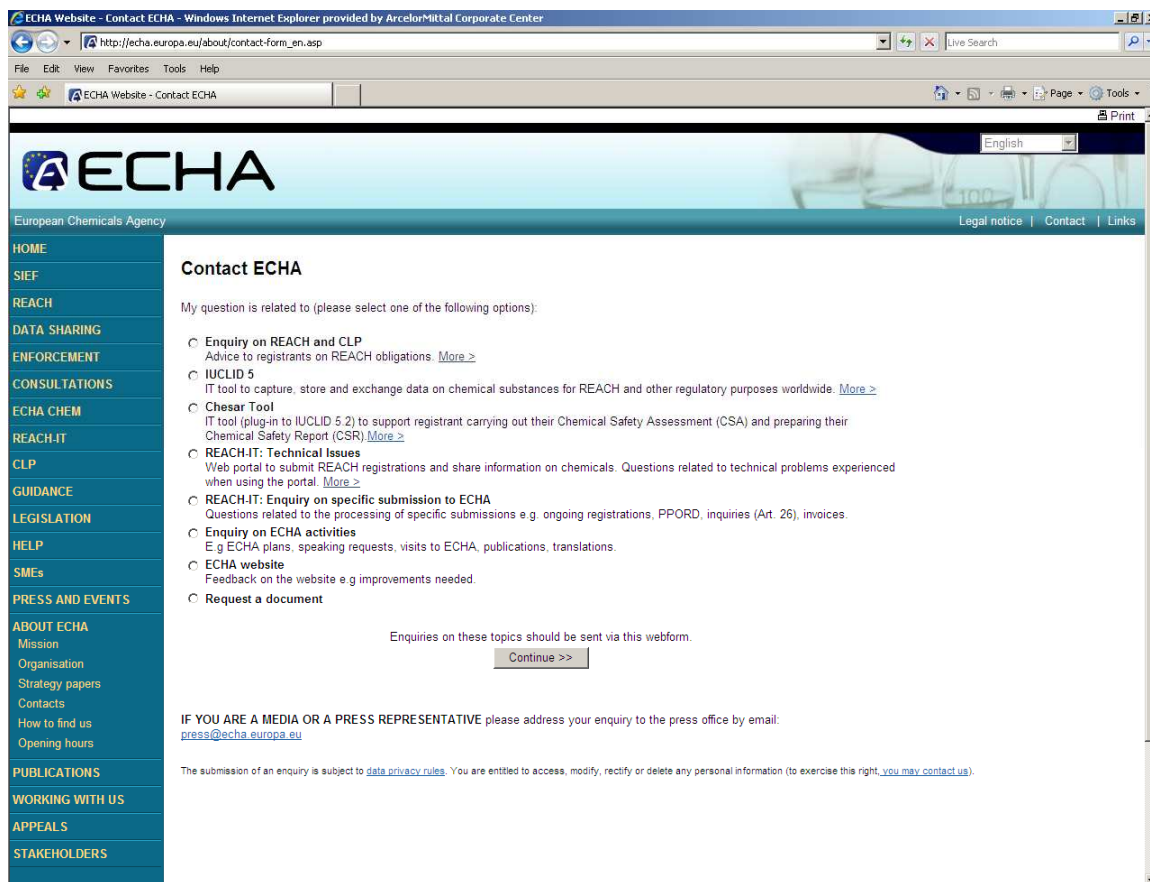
ECHA Website - Contact ECHA - Windows Internet Explorer provided by ArcelorMittal Corporate Center

http://echa.europa.eu/about/contact-form_en.asp

Live Search

File Edit View Favorites Tools Help

ECHA Website - Contact ECHA

Page Tools

Print

English

ECHA

European Chemicals Agency

Legal notice | Contact | Links

HOME
SIEF
REACH
DATA SHARING
ENFORCEMENT
CONSULTATIONS
ECHA CHEM
REACH-IT
CLP
GUIDANCE
LEGISLATION
HELP
SMEs
PRESS AND EVENTS
ABOUT ECHA
Mission
Organisation
Strategy papers
Contacts
How to find us
Opening hours
PUBLICATIONS
WORKING WITH US
APPEALS
STAKEHOLDERS

Contact ECHA

My question is related to (please select one of the following options):

Enquiry on REACH and CLP
Advice to registrants on REACH obligations. More >

IUCLID 5
IT tool to capture, store and exchange data on chemical substances for REACH and other regulatory purposes worldwide. More >

Chesar Tool
IT tool (plug-in to IUCLID 5.2) to support registrant carrying out their Chemical Safety Assessment (CSA) and preparing their Chemical Safety Report (CSR).More >

REACH-IT: Technical Issues
Web portal to submit REACH registrations and share information on chemicals. Questions related to technical problems experienced when using the portal. More >

REACH-IT: Enquiry on specific submission to ECHA
Questions related to the processing of specific submissions e.g. ongoing registrations, PPORD, inquiries (Art. 26), invoices.

Enquiry on ECHA activities
E.g ECHA plans, speaking requests, visits to ECHA, publications, translations.

ECHA website
Feedback on the website e.g improvements needed.

Request a document

Enquiries on these topics should be sent via this webform.

Continue >>

IF YOU ARE A MEDIA OR A PRESS REPRESENTATIVE please address your enquiry to the press office by email:
press@echa.europa.eu

The submission of an enquiry is subject to data privacy rules. You are entitled to access, modify, rectify or delete any personal information (to exercise this right, you may contact us).